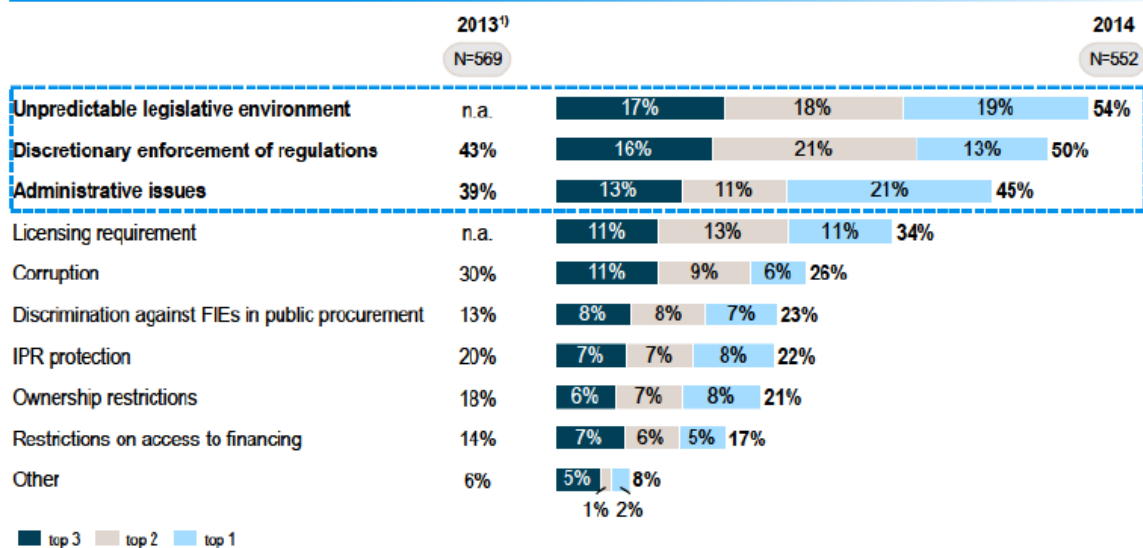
| | 2013$^{1)}$ N=569 | | 2014 N=552 |
|---|---|---|---|
| **Unpredictable legislative environment** | n.a. | 17% 18% 19% | **54%** |
| **Discretionary enforcement of regulations** | **43%** | 16% 21% 13% | **50%** |
| **Administrative issues** | **39%** | 13% 11% 21% | **45%** |
| Licensing requirement | n.a. | 11% 13% 11% | **34%** |
| Corruption | 30% | 11% 9% 6% | **26%** |
| Discrimination against FIEs in public procurement | 13% | 8% 8% 7% | **23%** |
| IPR protection | 20% | 7% 7% 8% | **22%** |
| Ownership restrictions | 18% | 6% 7% 8% | **21%** |
| Restrictions on access to financing | 14% | 7% 6% 5% | **17%** |
| Other | 6% | 5% 1% 2% | **8%** |

top 3 top 2 top 1